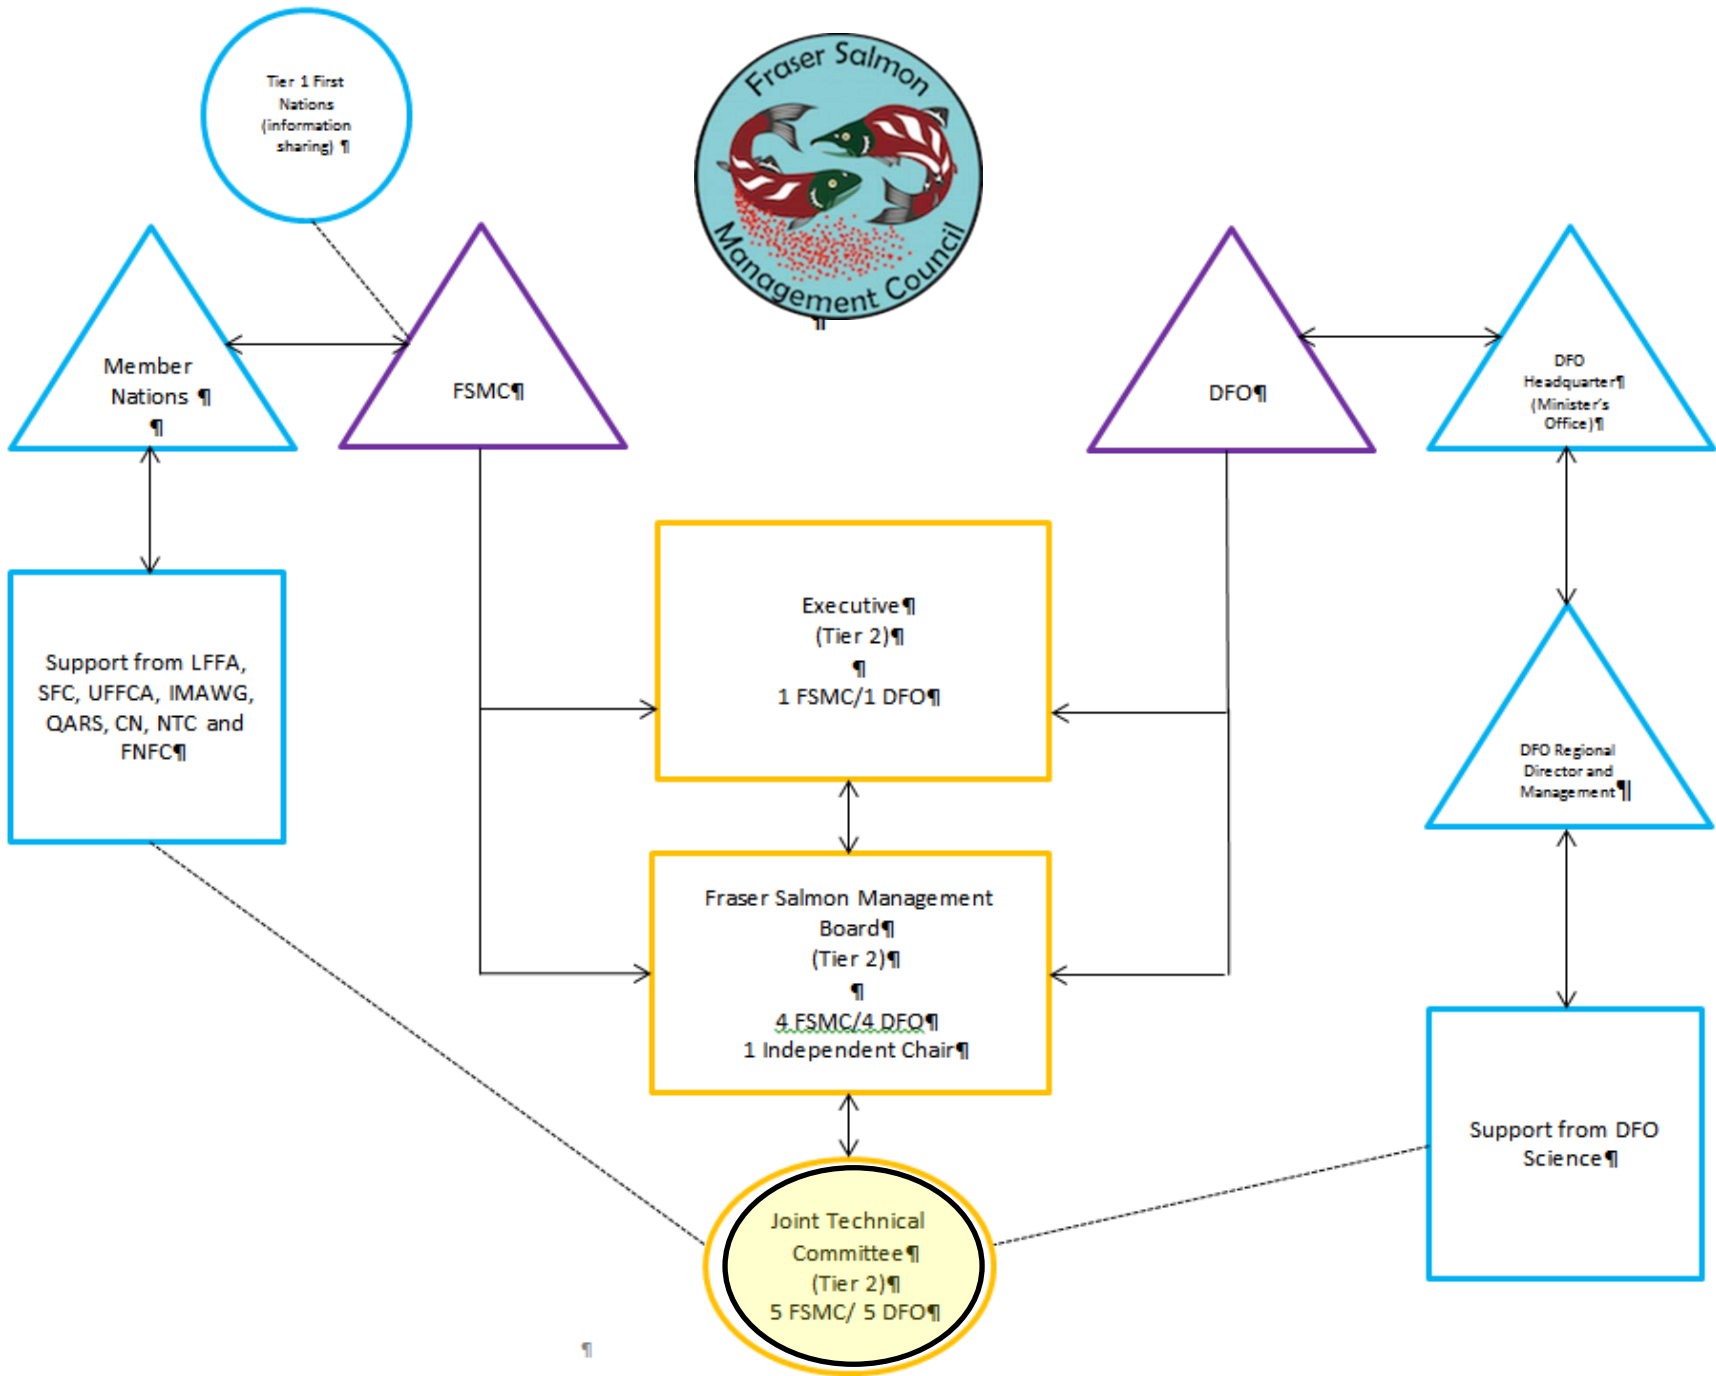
Tier 1 First Nations (information sharing) ¶

Fraser Salmon Management Council

¶

Member Nations ¶
¶

FSMC¶

DFO¶

DFO Headquarter¶ (Minister's Office)¶

Support from LFFA, SFC, UFFCA, IMAWG, QARS, CN, NTC and FNFC¶

Executive¶
(Tier 2)¶
¶
1 FSMC/1 DFO¶

DFO Regional Director and Management¶

Fraser Salmon Management Board¶
(Tier 2)¶
¶
4 FSMC/4 DFO¶
1 Independent Chair¶

Support from DFO Science¶

Joint Technical Committee¶
(Tier 2)¶
5 FSMC/ 5 DFO¶

¶